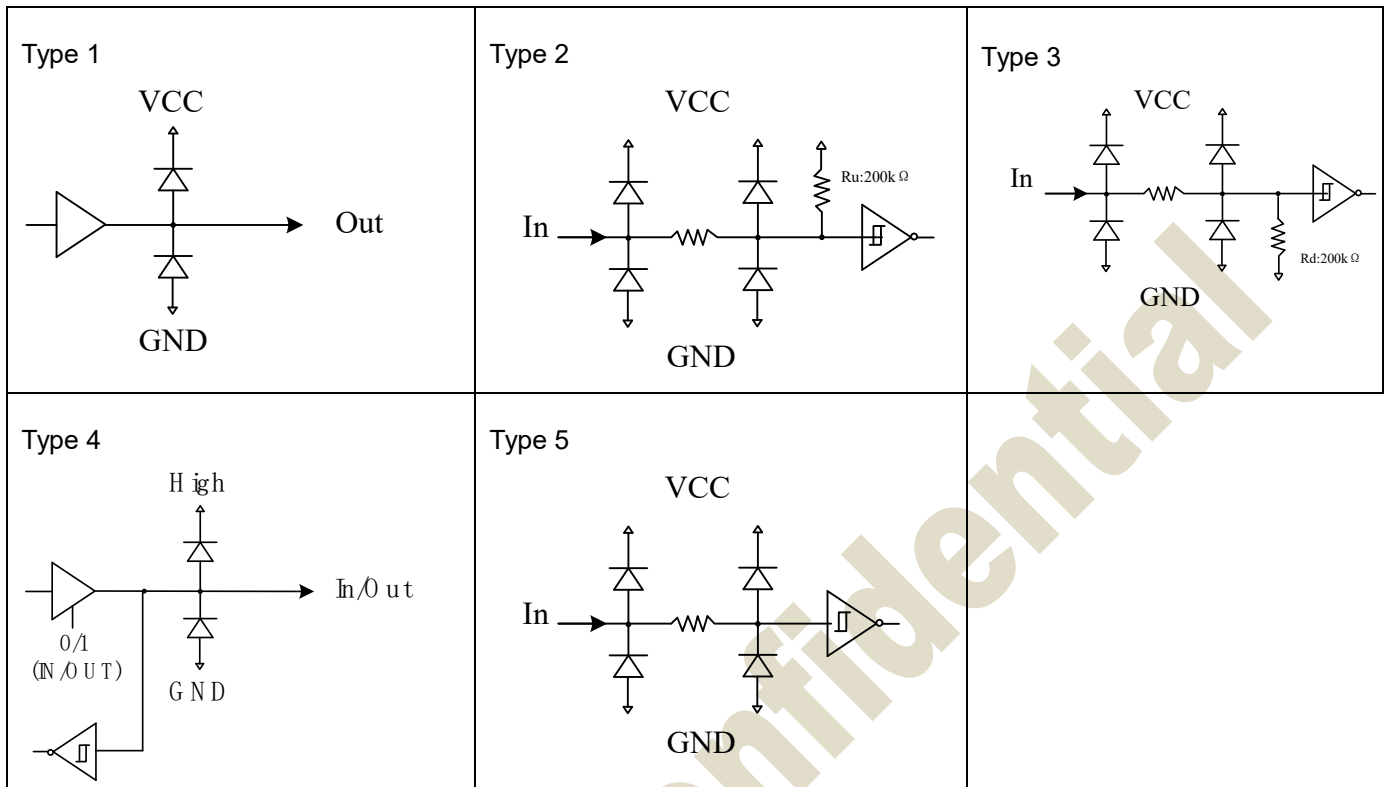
| Type 1<br>VCC<br>Out<br>GND | Type 2<br>VCC<br>Ru:200k Ω<br>In<br>GND | Type 3<br>VCC<br>In<br>Rd:200k Ω<br>GND |
|---|---|---|
| Type 4<br>High<br>In/Out<br>0/1<br>(IN/OUT)<br>GND | Type 5<br>VCC<br>In<br>GND | |

Confidential